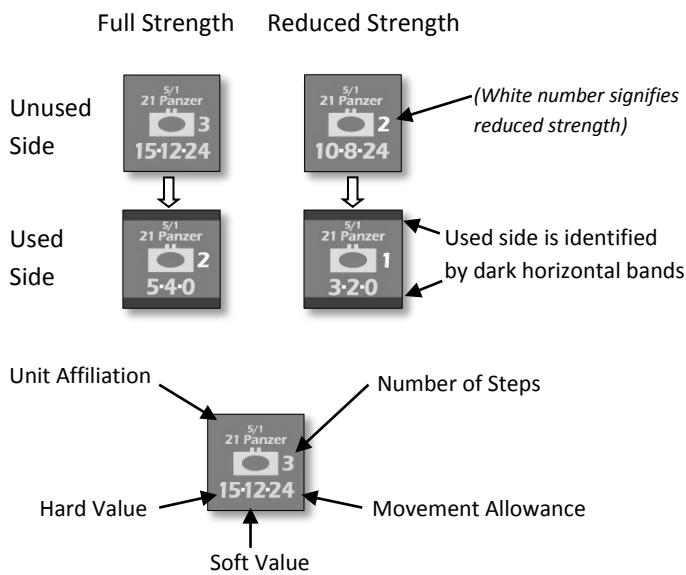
Full Strength Reduced Strength

Unused Side

5/1
21 Panzer
3
15·12·24

5/1
21 Panzer
2
10·8·24

(White number signifies reduced strength)

Used Side

5/1
21 Panzer
2
5·4·0

5/1
21 Panzer
1
3·2·0

Used side is identified by dark horizontal bands

Unit Affiliation

Number of Steps

5/1
21 Panzer
3
15·12·24

Hard Value

Movement Allowance

Soft Value